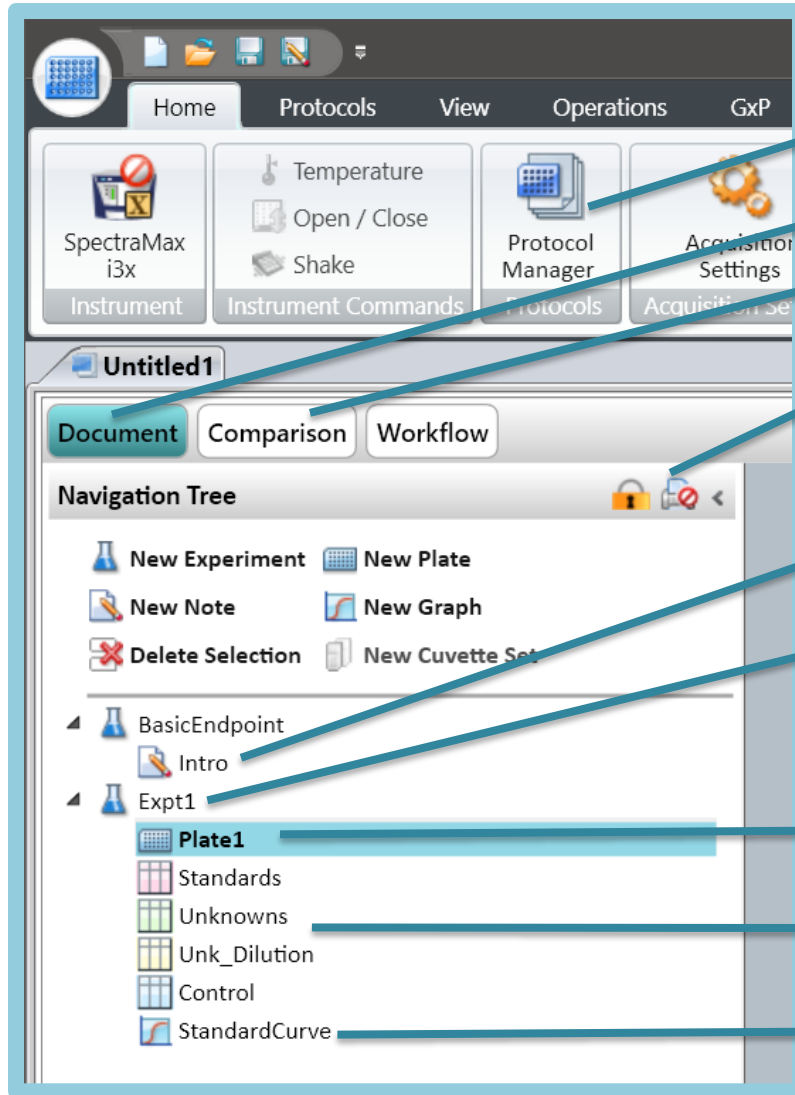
Home Protocols View Operations GxP

SpectraMax i3x
Instrument

Temperature
Open / Close
Shake
Instrument Commands

Protocol Manager
Protocols

Acquisitior Settings
Acquisition Se

Untitled1

Document Comparison Workflow

Navigation Tree

New Experiment New Plate
New Note New Graph
Delete Selection New Cuvette Set

BasicEndpoint
Intro
Expt1
Plate1
Standards
Unknowns
Unk_Dilution
Control
StandardCurve